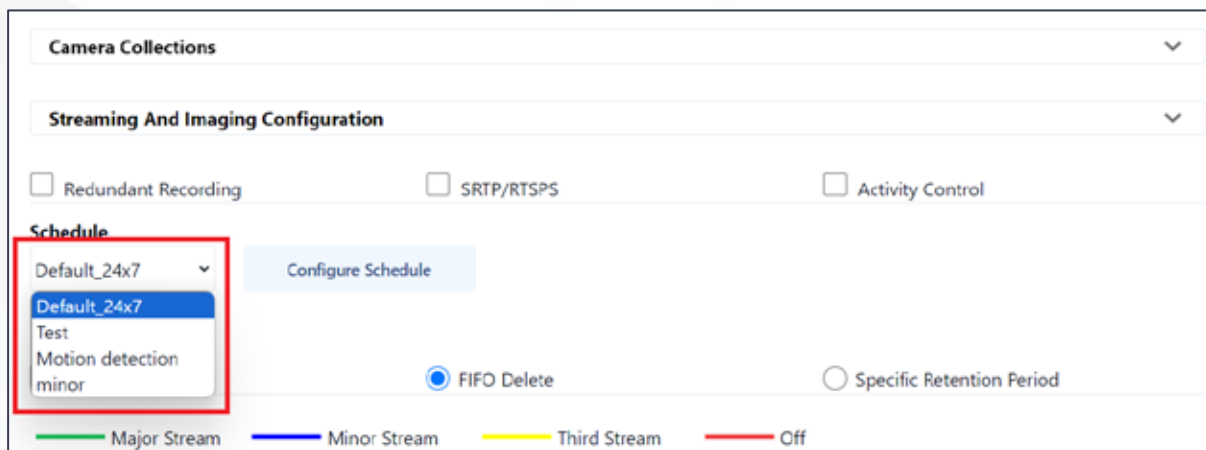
Camera Collections

Streaming And Imaging Configuration

Redundant Recording
SRTP/RTSPS
Activity Control

Schedule

Default_24x7
Configure Schedule

Default_24x7
Test
Motion detection
minor

FIFO Delete
Specific Retention Period

Major Stream
Minor Stream
Third Stream
Off